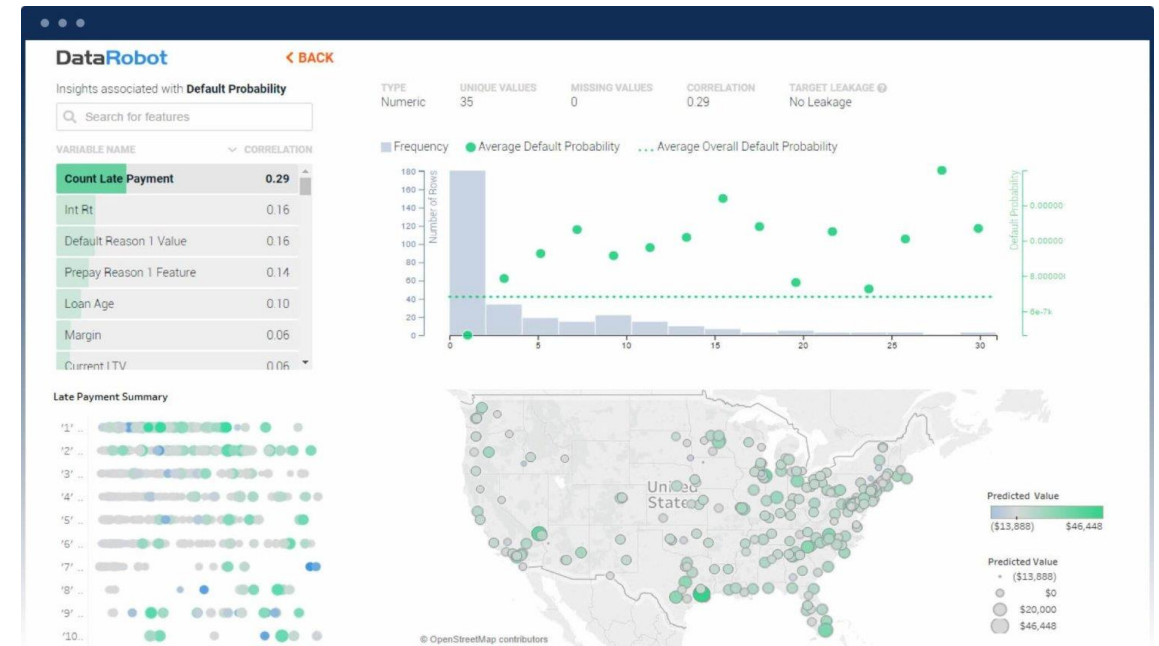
DataRobot

< BACK

Insights associated with **Default Probability**

Search for features

| VARIABLE NAME | CORRELATION |
|---|---|
| Count Late Payment | 0.29 |
| Int Rt | 0.16 |
| Default Reason 1 Value | 0.16 |
| Prepay Reason 1 Feature | 0.14 |
| Loan Age | 0.10 |
| Margin | 0.06 |
| Current LTV | 0.06 |

| TYPE | UNIQUE VALUES | MISSING VALUES | CORRELATION | TARGET LEAKAGE |
|---|---|---|---|---|
| Numeric | 35 | 0 | 0.29 | No Leakage |

Frequency
Average Default Probability
Average Overall Default Probability

Number of Rows
180
160
140
120
100
80
60
40
20
0

0
5
10
15
20
25
30

Default Probability
0.00000
0.00000
8.00000
6e-7k

Late Payment Summary

'1' ..
'2' ..
'3' ..
'4' ..
'5' ..
'6' ..
'7' ..
'8' ..
'9' ..
'10..

United States

© OpenStreetMap contributors

Predicted Value
($13,888)
$46,448

Predicted Value
($13,888)
$0
$20,000
$46,448